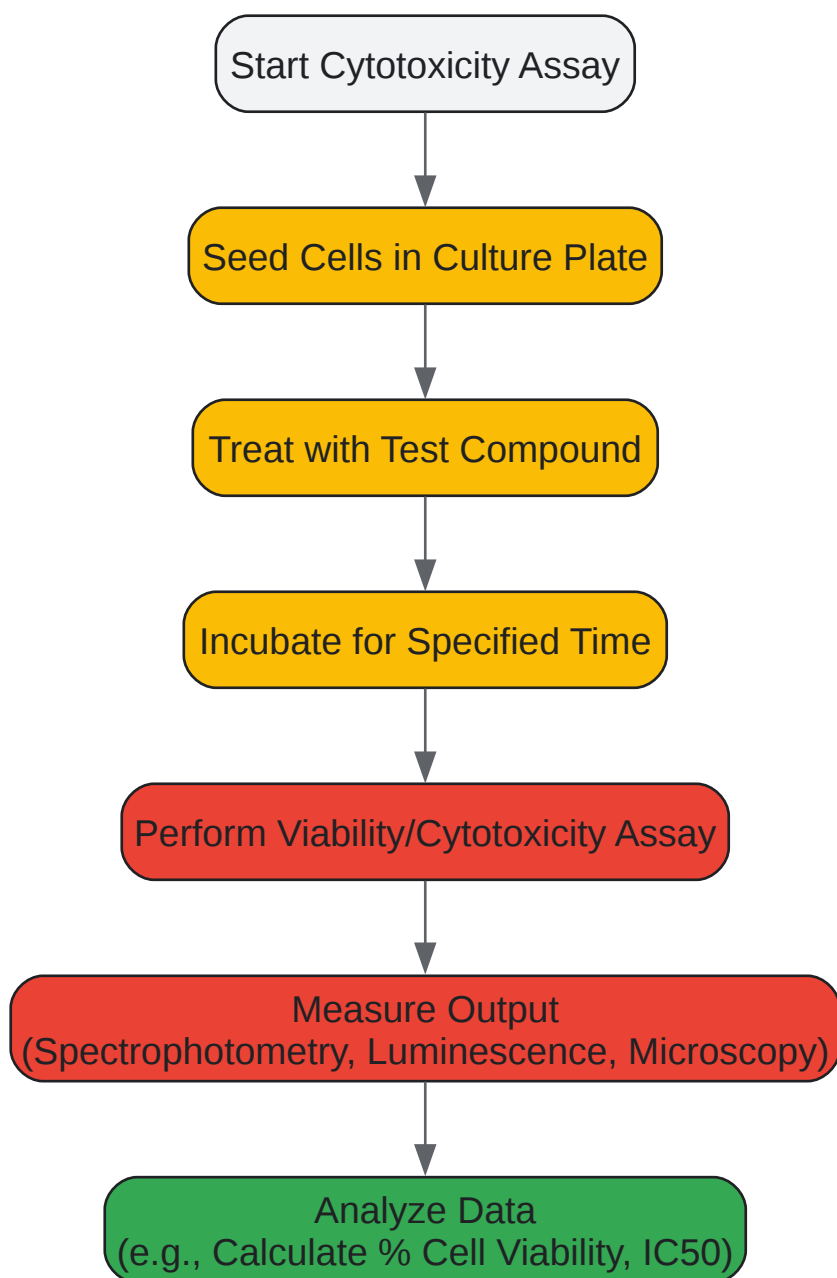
Start Cytotoxicity Assay

Seed Cells in Culture Plate

Treat with Test Compound

Incubate for Specified Time

Perform Viability/Cytotoxicity Assay

Measure Output
(Spectrophotometry, Luminescence, Microscopy)

Analyze Data
(e.g., Calculate % Cell Viability, IC50)